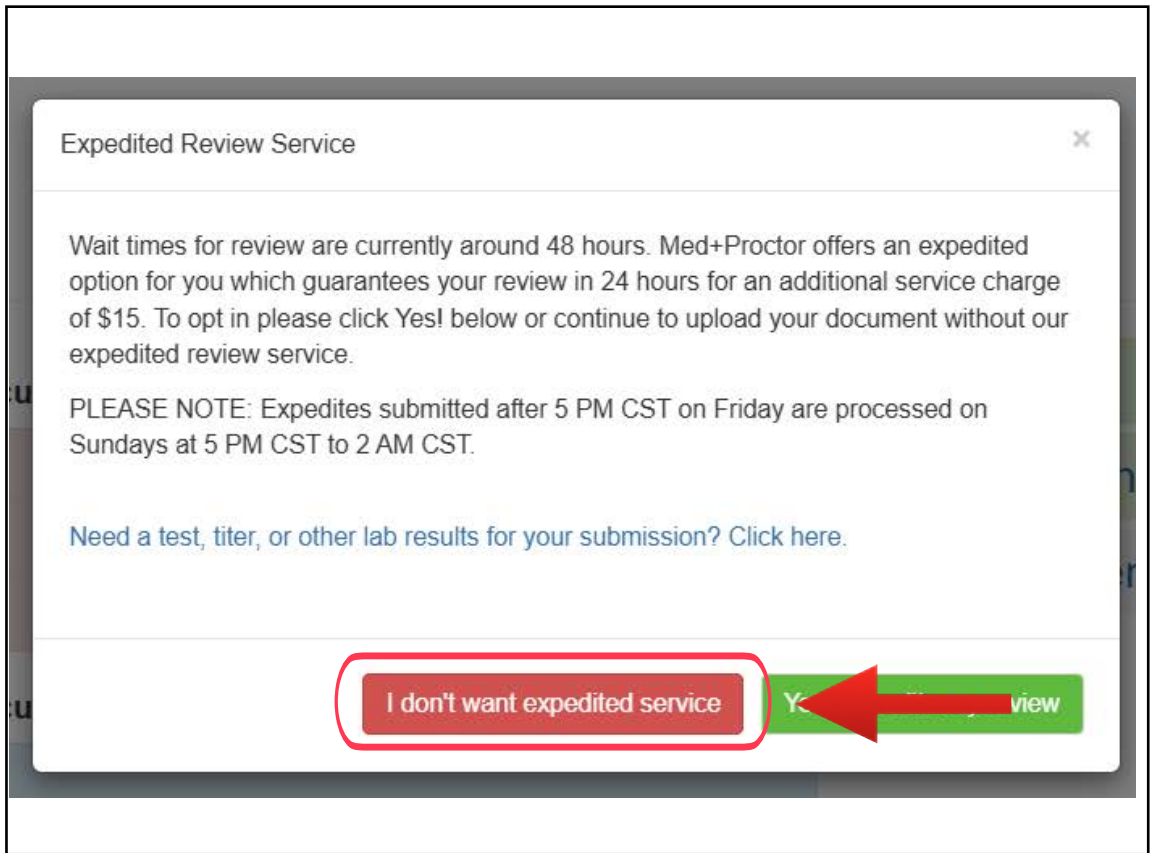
Expedited Review Service

×

Wait times for review are currently around 48 hours. Med+Proctor offers an expedited option for you which guarantees your review in 24 hours for an additional service charge of $15. To opt in please click Yes! below or continue to upload your document without our expedited review service.

PLEASE NOTE: Expedites submitted after 5 PM CST on Friday are processed on Sundays at 5 PM CST to 2 AM CST.

Need a test, titer, or other lab results for your submission? Click here.

I don't want expedited service

Ye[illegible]view